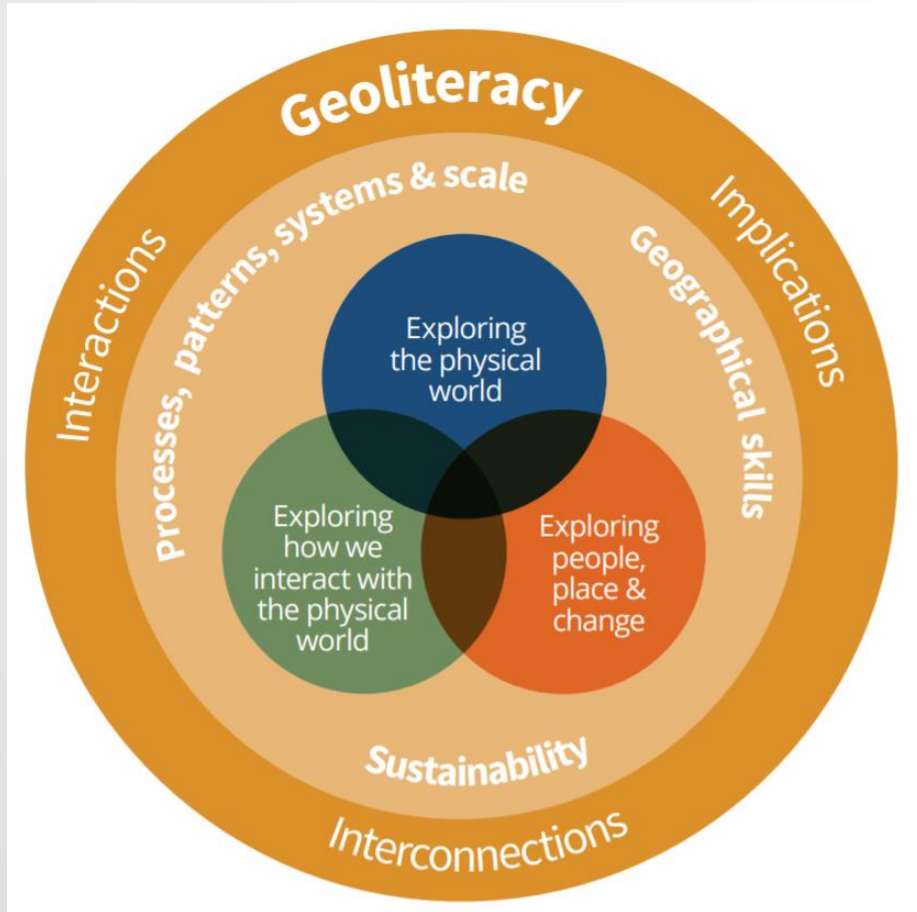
Geoliteracy

Interactions

Implications

Interconnections

Processes, patterns, systems & scale

Geographical skills

Sustainability

Exploring the physical world

Exploring how we interact with the physical world

Exploring people, place & change